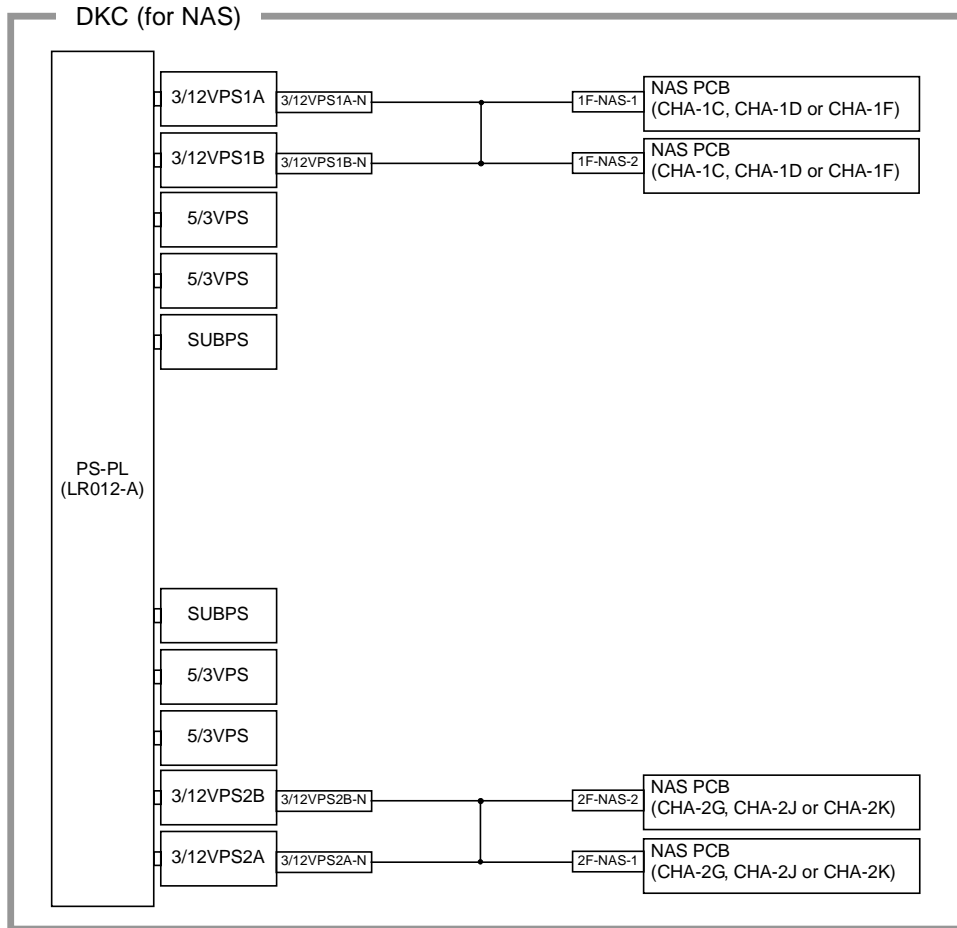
DKC (for NAS)

PS-PL
(LR012-A)

3/12VPS1A
3/12VPS1A-N
1F-NAS-1
NAS PCB
(CHA-1C, CHA-1D or CHA-1F)

3/12VPS1B
3/12VPS1B-N
1F-NAS-2
NAS PCB
(CHA-1C, CHA-1D or CHA-1F)

5/3VPS

5/3VPS

SUBPS

SUBPS

5/3VPS

5/3VPS

3/12VPS2B
3/12VPS2B-N
2F-NAS-2
NAS PCB
(CHA-2G, CHA-2J or CHA-2K)

3/12VPS2A
3/12VPS2A-N
2F-NAS-1
NAS PCB
(CHA-2G, CHA-2J or CHA-2K)